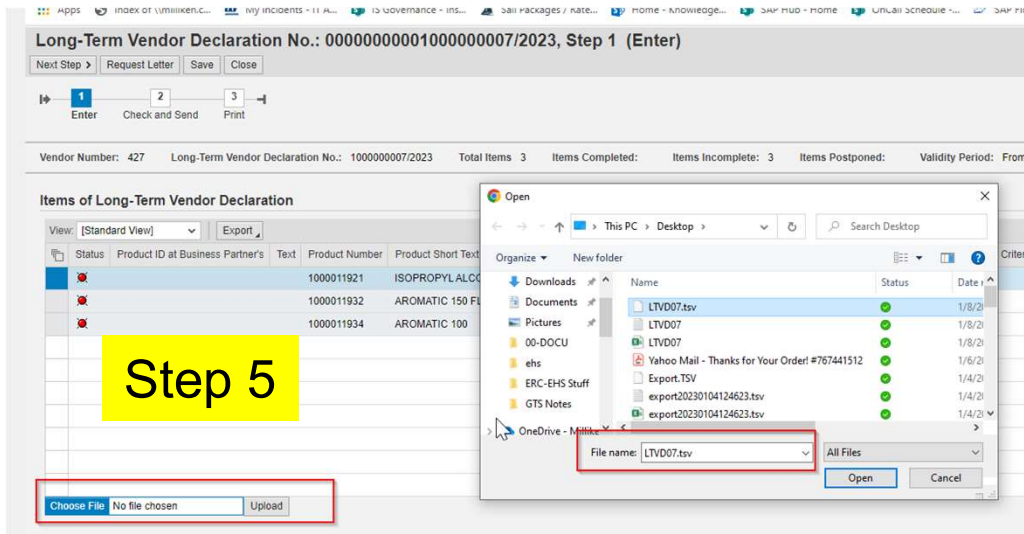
Apps Index of \\milliken.c... My Incidents - IT A... IS Governance - Ins... Sail Packages / Rate... Home - Knowledge... SAP Hub - Home OnCall Schedule -... SAP Fi

Long-Term Vendor Declaration No.: 0000000001000000007/2023, Step 1 (Enter)

Next Step > Request Letter Save Close

1 Enter 2 Check and Send 3 Print

Vendor Number: 427 Long-Term Vendor Declaration No.: 1000000007/2023 Total Items 3 Items Completed: Items Incomplete: 3 Items Postponed: Validity Period: From

Items of Long-Term Vendor Declaration

View: [Standard View] Export

| Status | Product ID at Business Partner's | Text | Product Number | Product Short Text |
|---|---|---|---|---|
| | | | 1000011921 | ISOPROPYL ALCO |
| | | | 1000011932 | AROMATIC 150 FL |
| | | | 1000011934 | AROMATIC 100 |

Step 5

Choose File No file chosen Upload

Open

This PC > Desktop > Search Desktop

Organize New folder

Downloads
Documents
Pictures
00-DOCU
ehs
ERC-EHS Stuff
GTS Notes
OneDrive - Millike

| Name | Status | Date |
|---|---|---|
| LTVD07.tsv | | 1/8/2 |
| LTVD07 | | 1/8/2 |
| LTVD07 | | 1/8/2 |
| Yahoo Mail - Thanks for Your Order! #767441512 | | 1/6/2 |
| Export.TSV | | 1/4/2 |
| export20230104124623.tsv | | 1/4/2 |
| export20230104124623.tsv | | 1/4/2 |

File name: LTVD07.tsv All Files

Open Cancel

Crite